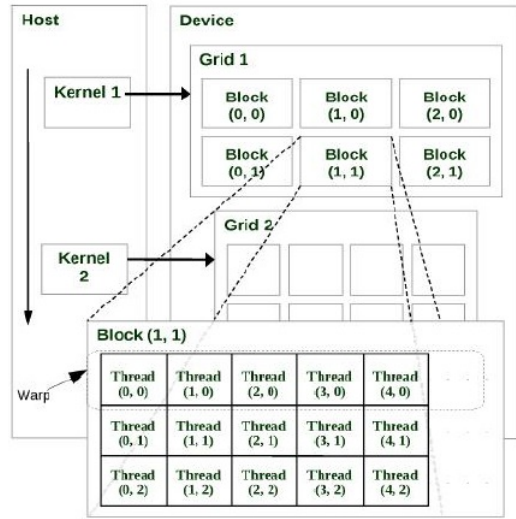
Host

Device

Kernel 1

Grid 1

| Block (0, 0) | Block (1, 0) | Block (2, 0) |
|---|---|---|
| Block (0, 1) | Block (1, 1) | Block (2, 1) |

Kernel 2

Grid 2

Block (1, 1)

Warp

| Thread (0, 0) | Thread (1, 0) | Thread (2, 0) | Thread (3, 0) | Thread (4, 0) |
|---|---|---|---|---|
| Thread (0, 1) | Thread (1, 1) | Thread (2, 1) | Thread (3, 1) | Thread (4, 1) |
| Thread (0, 2) | Thread (1, 2) | Thread (2, 2) | Thread (3, 2) | Thread (4, 2) |